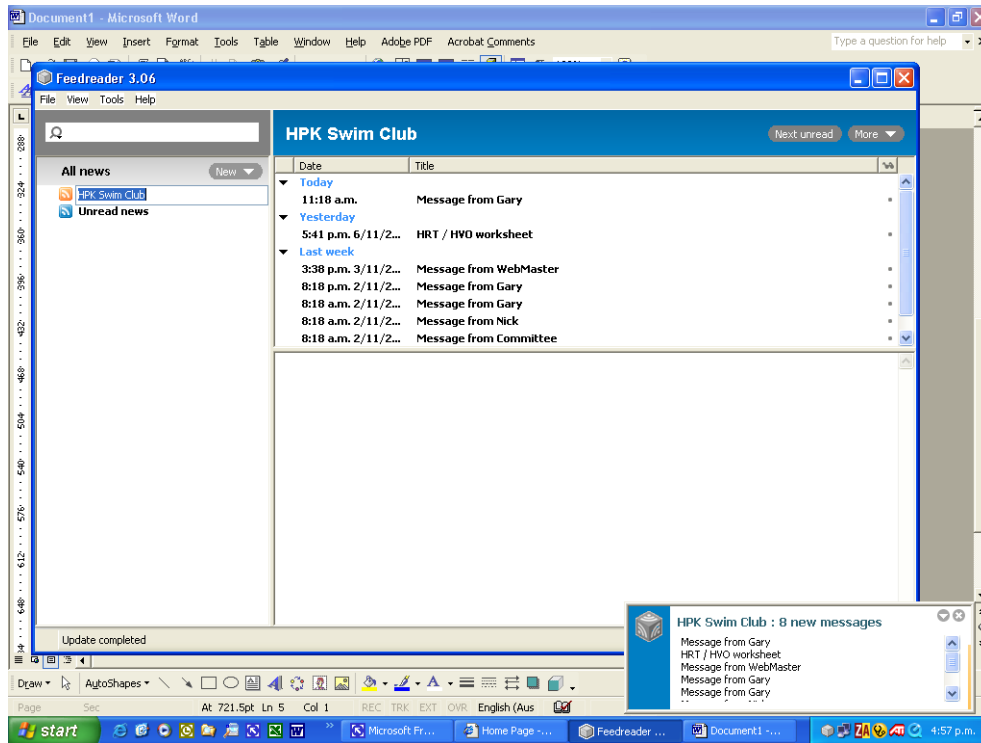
Document1 - Microsoft Word

File Edit View Insert Format Tools Table Window Help Adobe PDF Acrobat Comments

Type a question for help

Feedreader 3.06

File View Tools Help

HPK Swim Club

Next unread More

All news New

HPK Swim Club
Unread news

| Date | Title |
|---|---|
| Today | |
| 11:18 a.m. | Message from Gary |
| Yesterday | |
| 5:41 p.m. 6/11/2... | HRT / HVO worksheet |
| Last week | |
| 3:38 p.m. 3/11/2... | Message from WebMaster |
| 8:18 p.m. 2/11/2... | Message from Gary |
| 8:18 a.m. 2/11/2... | Message from Gary |
| 8:18 a.m. 2/11/2... | Message from Nick |
| 8:18 a.m. 2/11/2... | Message from Committee |

Update completed

HPK Swim Club : 8 new messages
Message from Gary
HRT / HVO worksheet
Message from WebMaster
Message from Gary
Message from Gary

288 324 360 396 432 468 504 540 576 612 648

Draw AutoShapes

Page Sec At 721.5pt Ln 5 Col 1 REC TRK EXT OVR English (Aus

start Microsoft Fr... Home Page -... Feedreader ... Document1 -... 4:57 p.m.